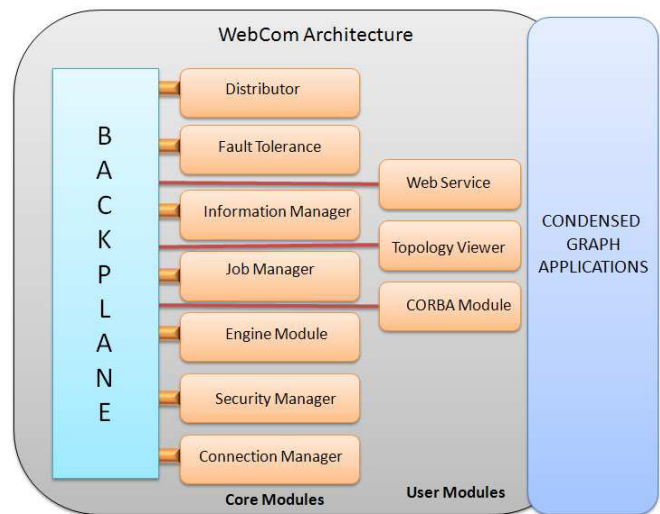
WebCom Architecture

B
A
C
K
P
L
A
N
E

Distributor

Fault Tolerance

Information Manager

Job Manager

Engine Module

Security Manager

Connection Manager

Web Service

Topology Viewer

CORBA Module

CONDENSED GRAPH APPLICATIONS

Core Modules

User Modules